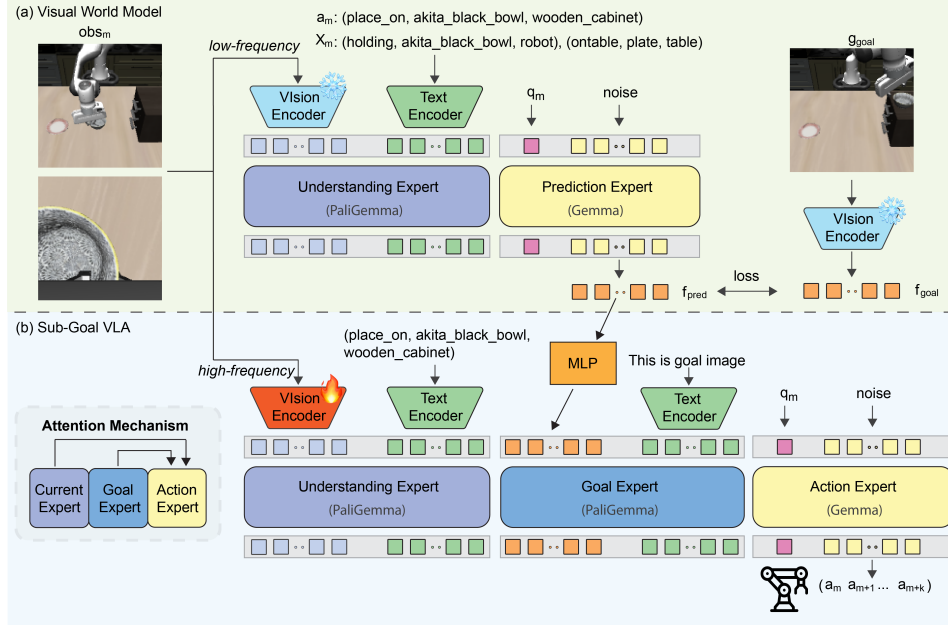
(a) Visual World Model

$obs_m$

low-frequency

$a_m$: (place_on, akita_black_bowl, wooden_cabinet)
$X_m$: (holding, akita_black_bowl, robot), (ontable, plate, table)

VIsion Encoder

Text Encoder

$q_m$

noise

$g_{goal}$

Understanding Expert
(PaliGemma)

Prediction Expert
(Gemma)

VIsion Encoder

$f_{pred}$

loss

$f_{goal}$

(b) Sub-Goal VLA

(place_on, akita_black_bowl, wooden_cabinet)

high-frequency

MLP

This is goal image

VIsion Encoder

Text Encoder

Text Encoder

$q_m$

noise

Attention Mechanism

Current Expert

Goal Expert

Action Expert

Understanding Expert
(PaliGemma)

Goal Expert
(PaliGemma)

Action Expert
(Gemma)

$(a_m \ a_{m+1} \dots \ a_{m+k})$